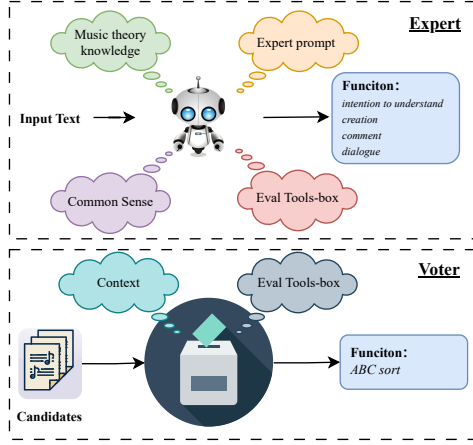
Expert

Music theory knowledge

Expert prompt

Input Text

Funciton:
intention to understand
creation
comment
dialogue

Common Sense

Eval Tools-box

Voter

Context

Eval Tools-box

Funciton:
ABC sort

Candidates